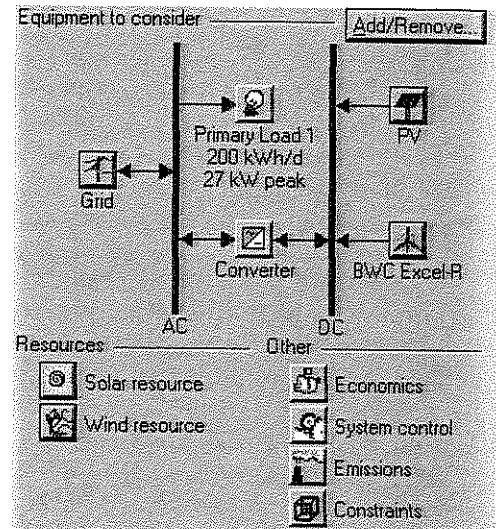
Equipment to consider

Add/Remove...

Primary Load 1
200 kWh/d
27 kW peak

PV

Grid

Converter

BWC Excel-R

AC

DC

Resources

Other

Solar resource

Wind resource

Economics

System control

Emissions

Constraints